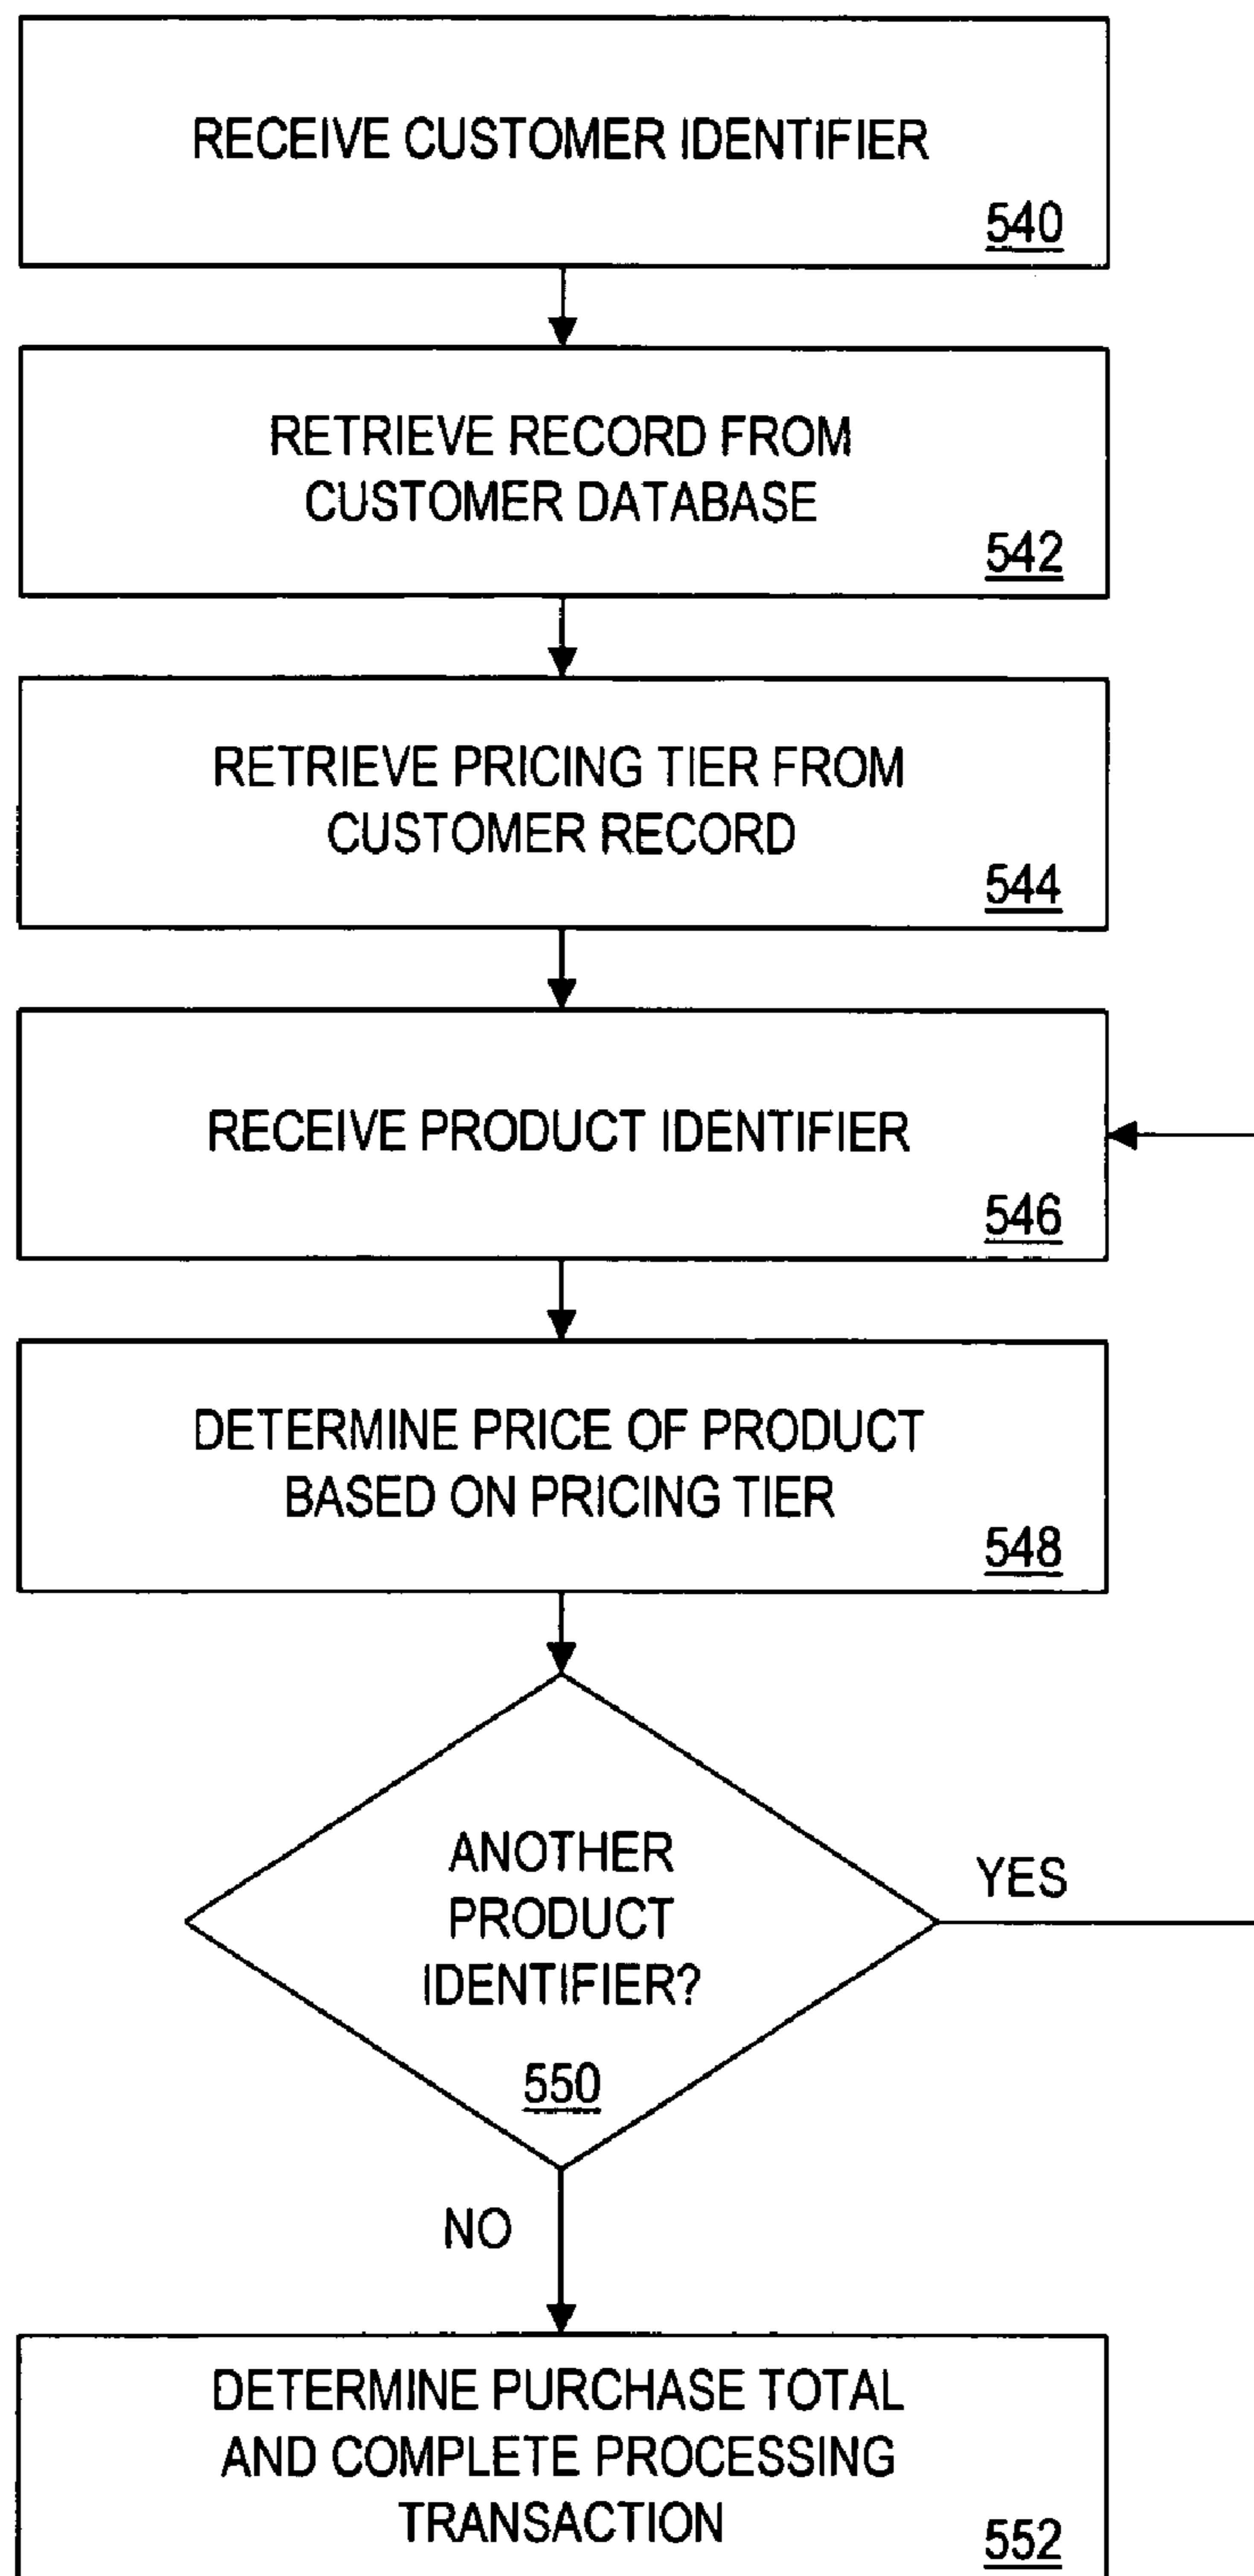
RECEIVE CUSTOMER IDENTIFIER
540

RETRIEVE RECORD FROM CUSTOMER DATABASE
542

RETRIEVE PRICING TIER FROM CUSTOMER RECORD
544

RECEIVE PRODUCT IDENTIFIER
546

DETERMINE PRICE OF PRODUCT BASED ON PRICING TIER
548

ANOTHER PRODUCT IDENTIFIER?
550

YES

NO

DETERMINE PURCHASE TOTAL AND COMPLETE PROCESSING TRANSACTION
552